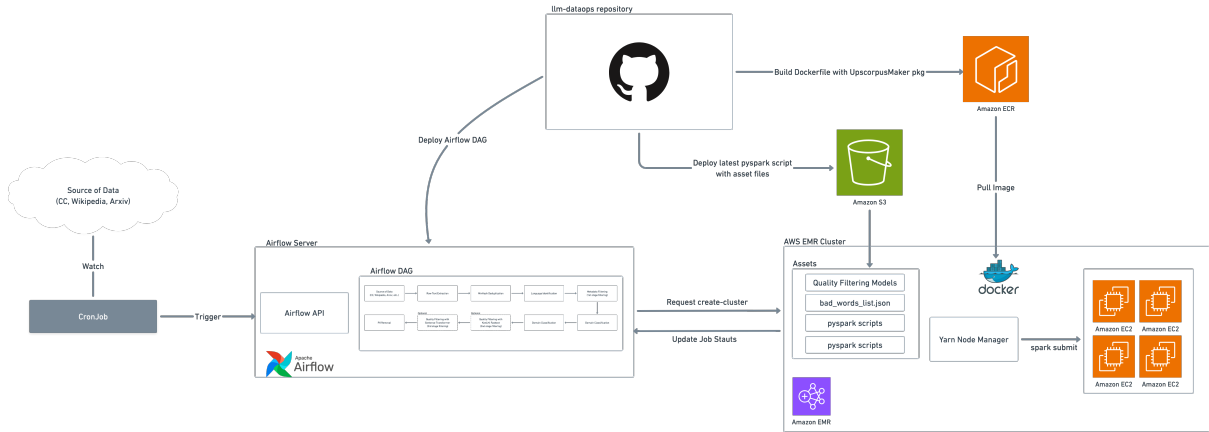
llm-dataops repository

Build Dockerfile with UpscorpusMaker pkg

Amazon ECR

Deploy Airflow DAG

Deploy latest pyspark script with asset files

Amazon S3

Pull Image

Source of Data
(CC, Wikipedia, Arxiv)

Watch

CronJob

Trigger

Airflow Server

Airflow API

Airflow DAG

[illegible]

Apache Airflow

Request create-cluster

Update Job Stauts

AWS EMR Cluster

Assets

Quality Filtering Models

bad_words_list.json

pyspark scripts

pyspark scripts

docker

Yarn Node Manager

spark submit

Amazon EC2

Amazon EC2

Amazon EC2

Amazon EC2

Amazon EMR